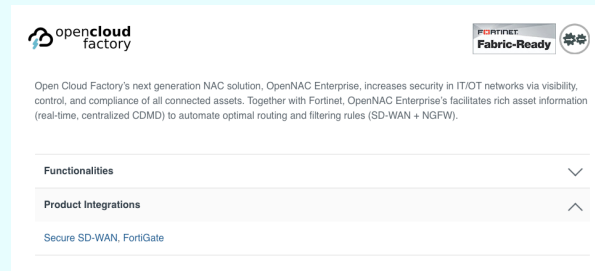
opencloud factory

FORTINET Fabric-Ready

Open Cloud Factory's next generation NAC solution, OpenNAC Enterprise, increases security in IT/OT networks via visibility, control, and compliance of all connected assets. Together with Fortinet, OpenNAC Enterprise's facilitates rich asset information (real-time, centralized CDMD) to automate optimal routing and filtering rules (SD-WAN + NGFW).

Functionalities

Product Integrations

Secure SD-WAN, FortiGate